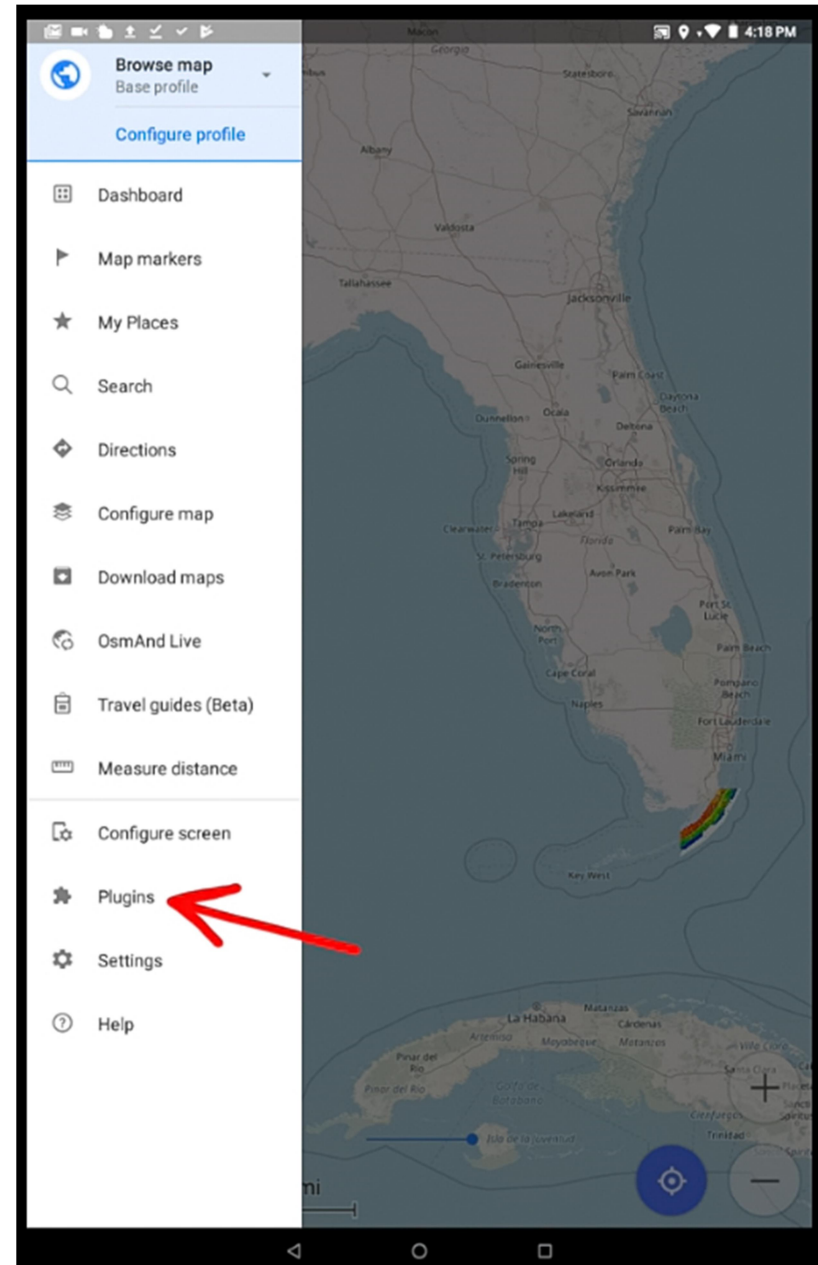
4:18 PM

Browse map
Base profile

Configure profile

Dashboard

Map markers

My Places

Search

Directions

Configure map

Download maps

OsmAnd Live

Travel guides (Beta)

Measure distance

Configure screen

Plugins

Settings

Help

Macon
Georgia
Statesboro
Savannah
Albany
Valdosta
Tallahassee
Jacksonville
Gainesville
Palm Coast
Ocala
Daytona Beach
Dunnellon
Deltona
Spring Hill
Orlando
Kissimmee
Clearwater
Tampa
Lakeland
Florida
Palm Bay
St. Petersburg
Bradenton
Avon Park
Port St. Lucie
North Port
Palm Beach
Cape Coral
Pompano Beach
Naples
Fort Lauderdale
Miami
Key West
Matanzas
La Habana
Artemisa
Mayabeque
Cárdenas
Matanzas
Pinar del Río
Pinar del Río
Golfo de Batabanó
Santa Clara
Cienfuegos
Trinidad
Isla de la Juventud
mi
+
—